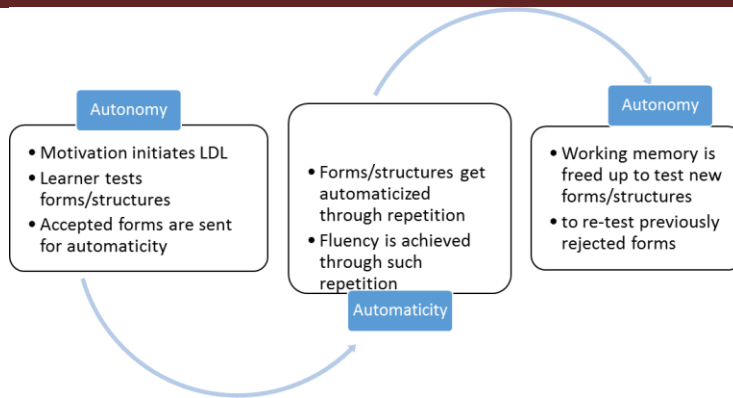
Autonomy

• Motivation initiates LDL
• Learner tests forms/structures
• Accepted forms are sent for automaticity

• Forms/structures get automaticized through repetition
• Fluency is achieved through such repetition

Automaticity

Autonomy

• Working memory is freed up to test new forms/structures
• to re-test previously rejected forms